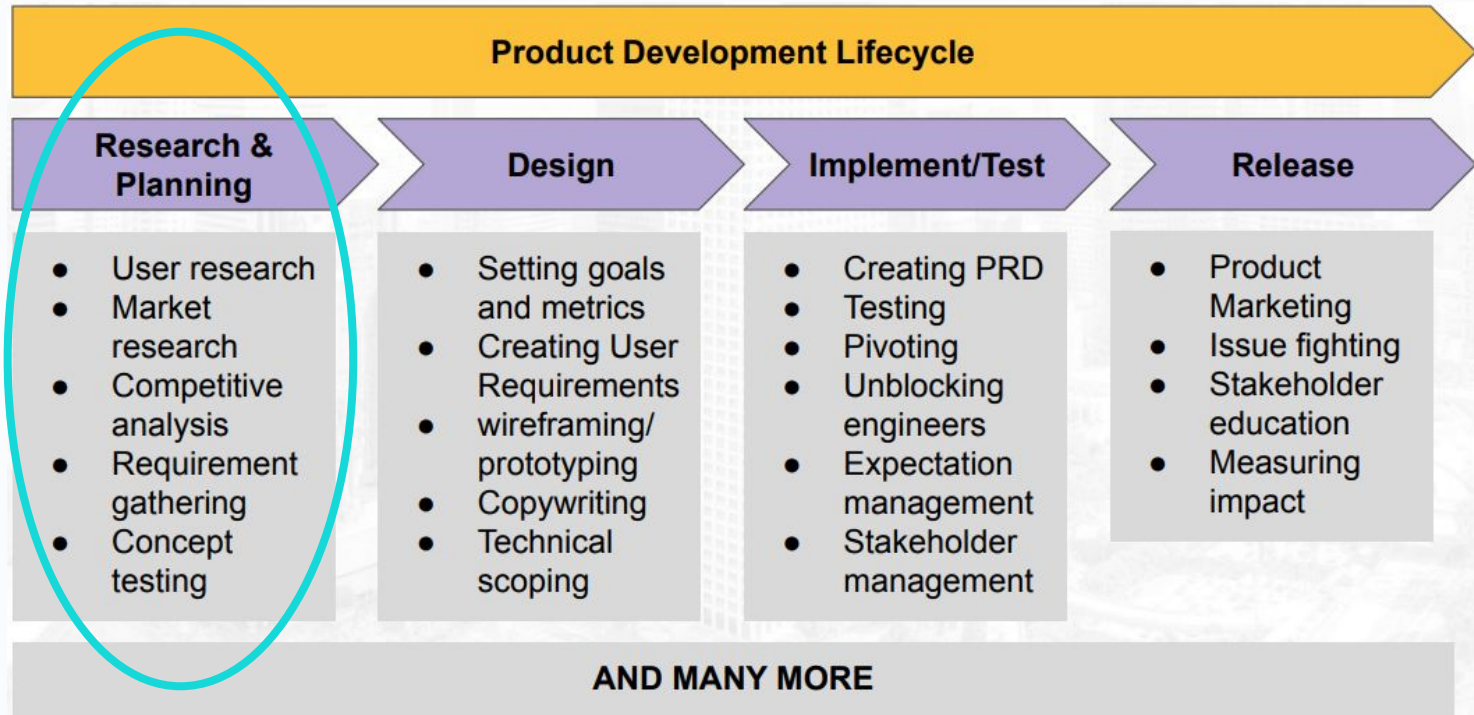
Product Development Lifecycle

Research & Planning

- User research
- Market research
- Competitive analysis
- Requirement gathering
- Concept testing

Design

- Setting goals and metrics
- Creating User Requirements
- wireframing/ prototyping
- Copywriting
- Technical scoping

Implement/Test

- Creating PRD
- Testing
- Pivoting
- Unblocking engineers
- Expectation management
- Stakeholder management

Release

- Product Marketing
- Issue fighting
- Stakeholder education
- Measuring impact

AND MANY MORE